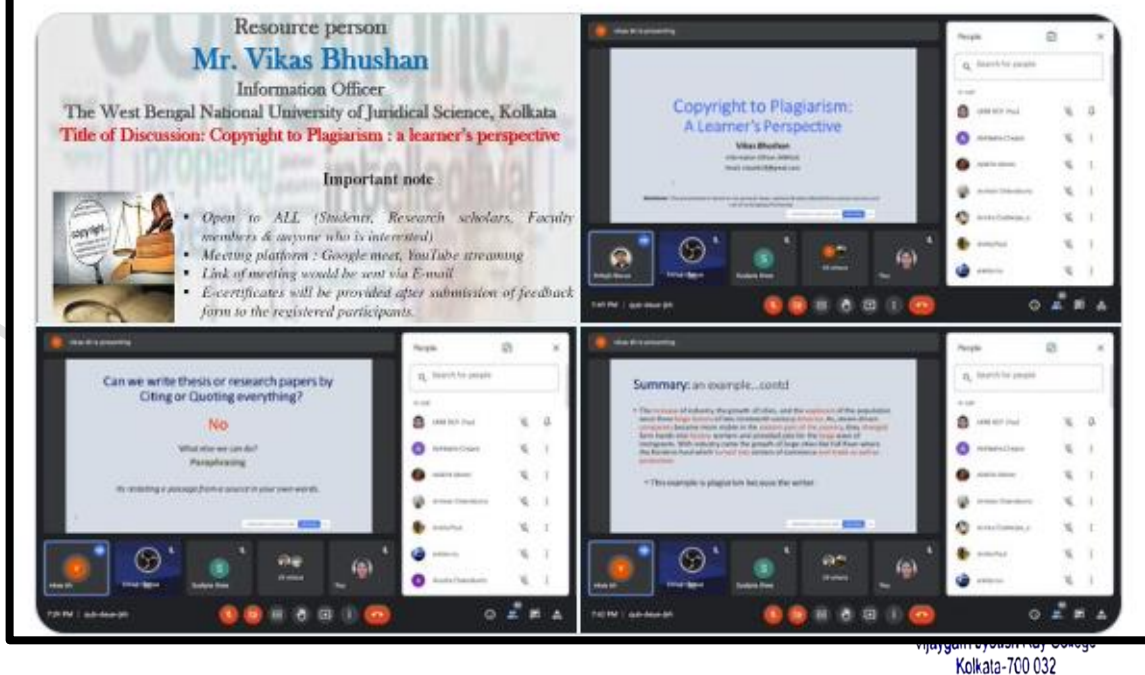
Resource person

Mr. Vikas Bhushan

Information Officer

The West Bengal National University of Juridical Science, Kolkata

Title of Discussion: Copyright to Plagiarism : a learner's perspective

Important note

- Open to ALL (Students, Research scholars, Faculty members & anyone who is interested)
- Meeting platform : Google meet, YouTube streaming
- Link of meeting would be sent via E-mail
- E-certificates will be provided after submission of feedback form to the registered participants.

copyright

Copyright to Plagiarism: A Learner's Perspective

Vikas Bhushan

People

Q Search for people

Can we write thesis or research papers by Citing or Quoting everything?

No

What else we can do?

Paraphrasing

People

Q Search for people

Summary: an example...contd

• This example is plagiarism because the writer

People

Q Search for people

Vijaygarh Jyotish Ray College

Kolkata-700 032